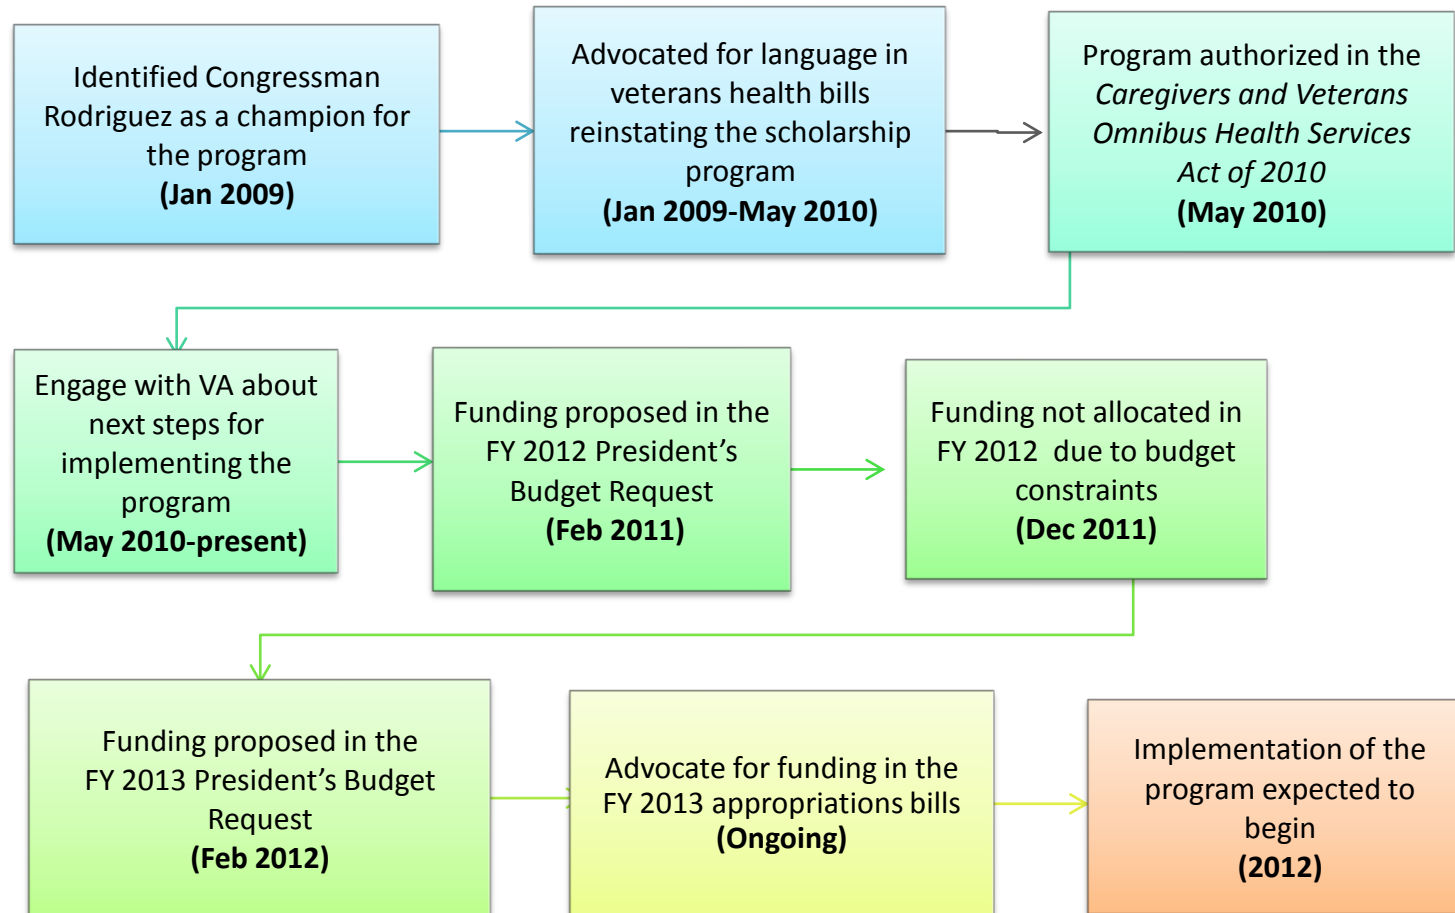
Identified Congressman Rodriguez as a champion for the program
**(Jan 2009)**

Advocated for language in veterans health bills reinstating the scholarship program
**(Jan 2009-May 2010)**

Program authorized in the *Caregivers and Veterans Omnibus Health Services Act of 2010*
**(May 2010)**

Engage with VA about next steps for implementing the program
**(May 2010-present)**

Funding proposed in the FY 2012 President's Budget Request
**(Feb 2011)**

Funding not allocated in FY 2012 due to budget constraints
**(Dec 2011)**

Funding proposed in the FY 2013 President's Budget Request
**(Feb 2012)**

Advocate for funding in the FY 2013 appropriations bills
**(Ongoing)**

Implementation of the program expected to begin
**(2012)**